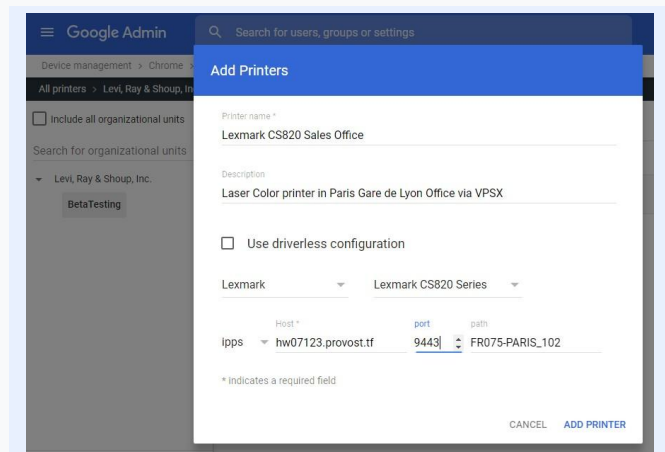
Google Admin

Search for users, groups or settings

Device management > Chrome >

All printers > Levi, Ray & Shoup, In

Include all organizational units

Search for organizational units

Levi, Ray & Shoup, Inc.

BetaTesting

Add Printers

Printer name *

Lexmark CS820 Sales Office

Description

Laser Color printer in Paris Gare de Lyon Office via VPSX

Use driverless configuration

Lexmark

Lexmark CS820 Series

Host *

port

path

ipps

hw07123.provost.tf

9443

FR075-PARIS_102

* Indicates a required field

CANCEL

ADD PRINTER